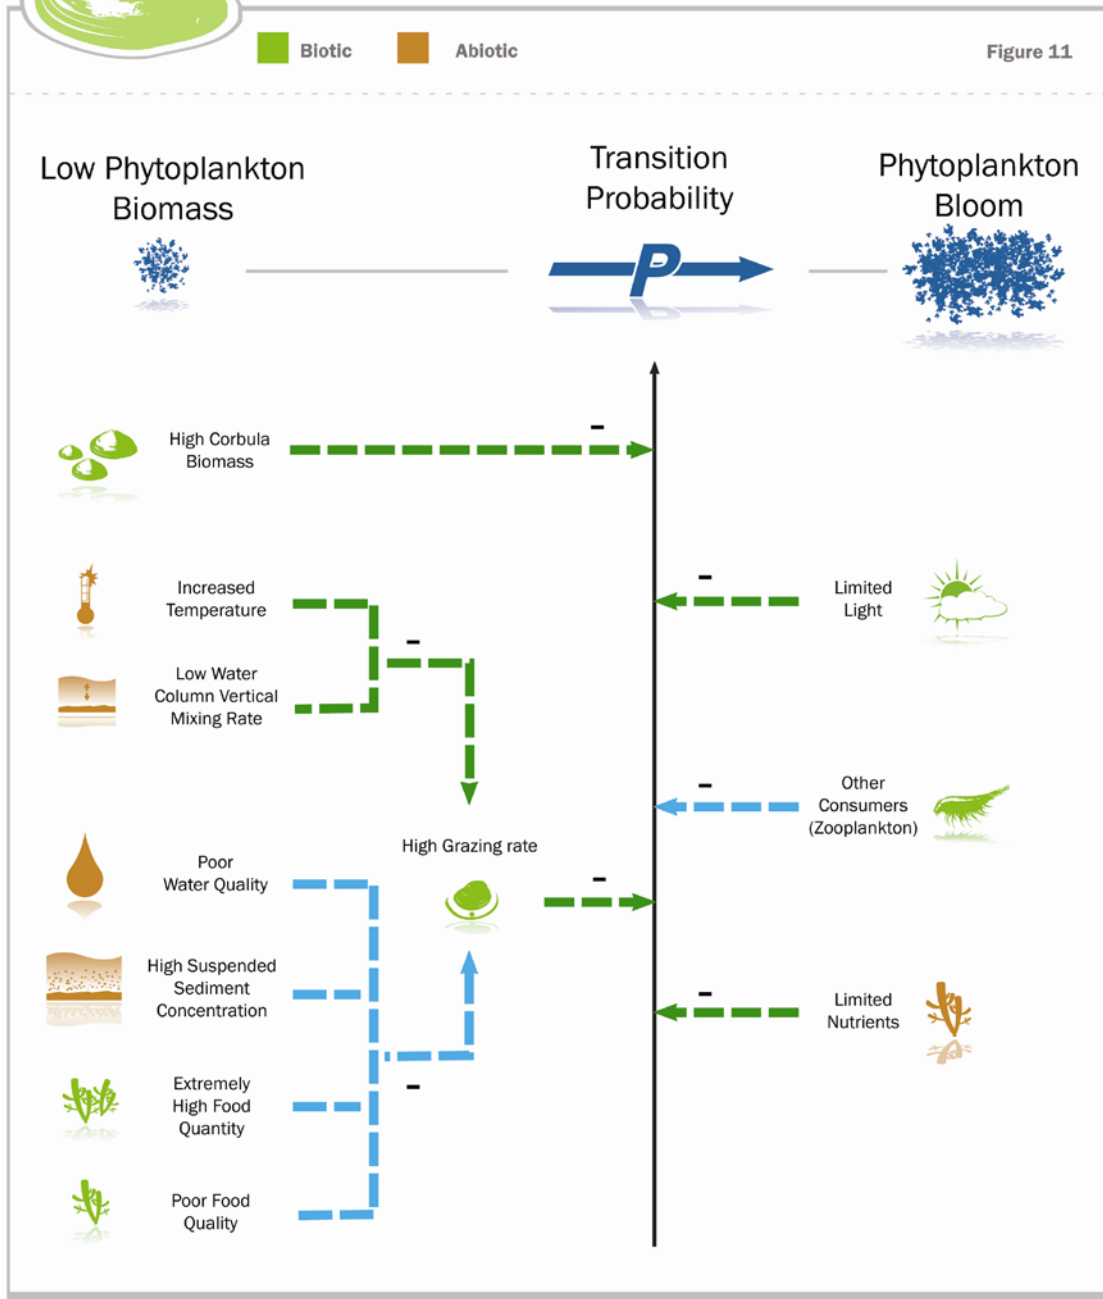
Biotic Abiotic

Figure 11

Low Phytoplankton Biomass

Transition Probability

P

Phytoplankton Bloom

High Corbula Biomass

-

Increased Temperature

Low Water Column Vertical Mixing Rate

-

Limited Light

-

Other Consumers (Zooplankton)

-

High Grazing rate

-

Poor Water Quality

High Suspended Sediment Concentration

Extremely High Food Quantity

Poor Food Quality

-

Limited Nutrients

-